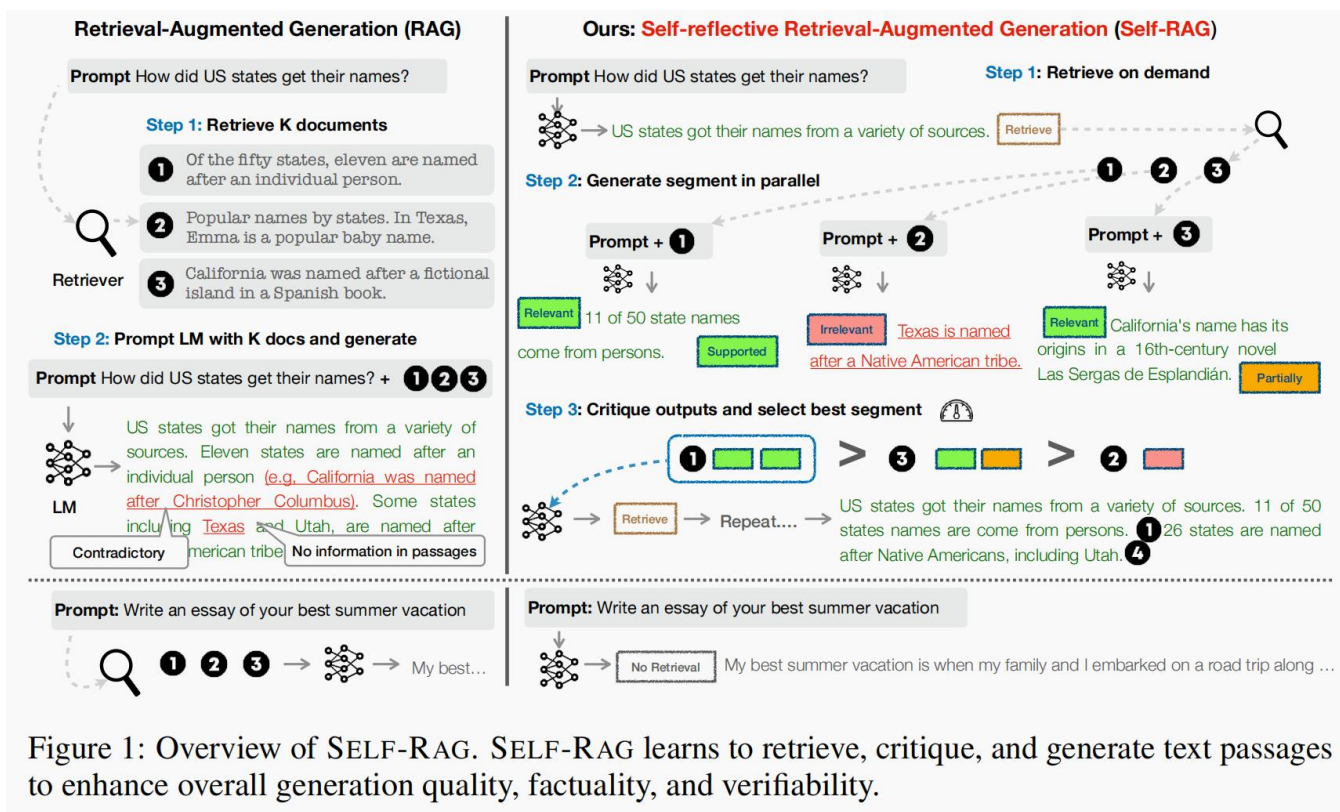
Retrieval-Augmented Generation (RAG)

Prompt How did US states get their names?

Step 1: Retrieve K documents

1 Of the fifty states, eleven are named after an individual person.

2 Popular names by states. In Texas, Emma is a popular baby name.

Retriever

3 California was named after a fictional island in a Spanish book.

Step 2: Prompt LM with K docs and generate

Prompt How did US states get their names? + 1 2 3

LM

US states got their names from a variety of sources. Eleven states are named after an individual person (e.g. California was named after Christopher Columbus). Some states including Texas and Utah, are named after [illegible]merican tribe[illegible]

Contradictory

No information in passages

Ours: Self-reflective Retrieval-Augmented Generation (Self-RAG)

Prompt How did US states get their names?

Step 1: Retrieve on demand

US states got their names from a variety of sources. Retrieve

1 2 3

Step 2: Generate segment in parallel

Prompt + 1

Prompt + 2

Prompt + 3

Relevant 11 of 50 state names come from persons. Supported

Irrelevant Texas is named after a Native American tribe.

Relevant California's name has its origins in a 16th-century novel Las Sergas de Esplandián. Partially

Step 3: Critique outputs and select best segment

1 > 3 > 2

Retrieve → Repeat.... → US states got their names from a variety of sources. 11 of 50 states names are come from persons. 1 26 states are named after Native Americans, including Utah. 4

Prompt: Write an essay of your best summer vacation

1 2 3 → → My best...

Prompt: Write an essay of your best summer vacation

No Retrieval My best summer vacation is when my family and I embarked on a road trip along ...

Figure 1: Overview of SELF-RAG. SELF-RAG learns to retrieve, critique, and generate text passages to enhance overall generation quality, factuality, and verifiability.